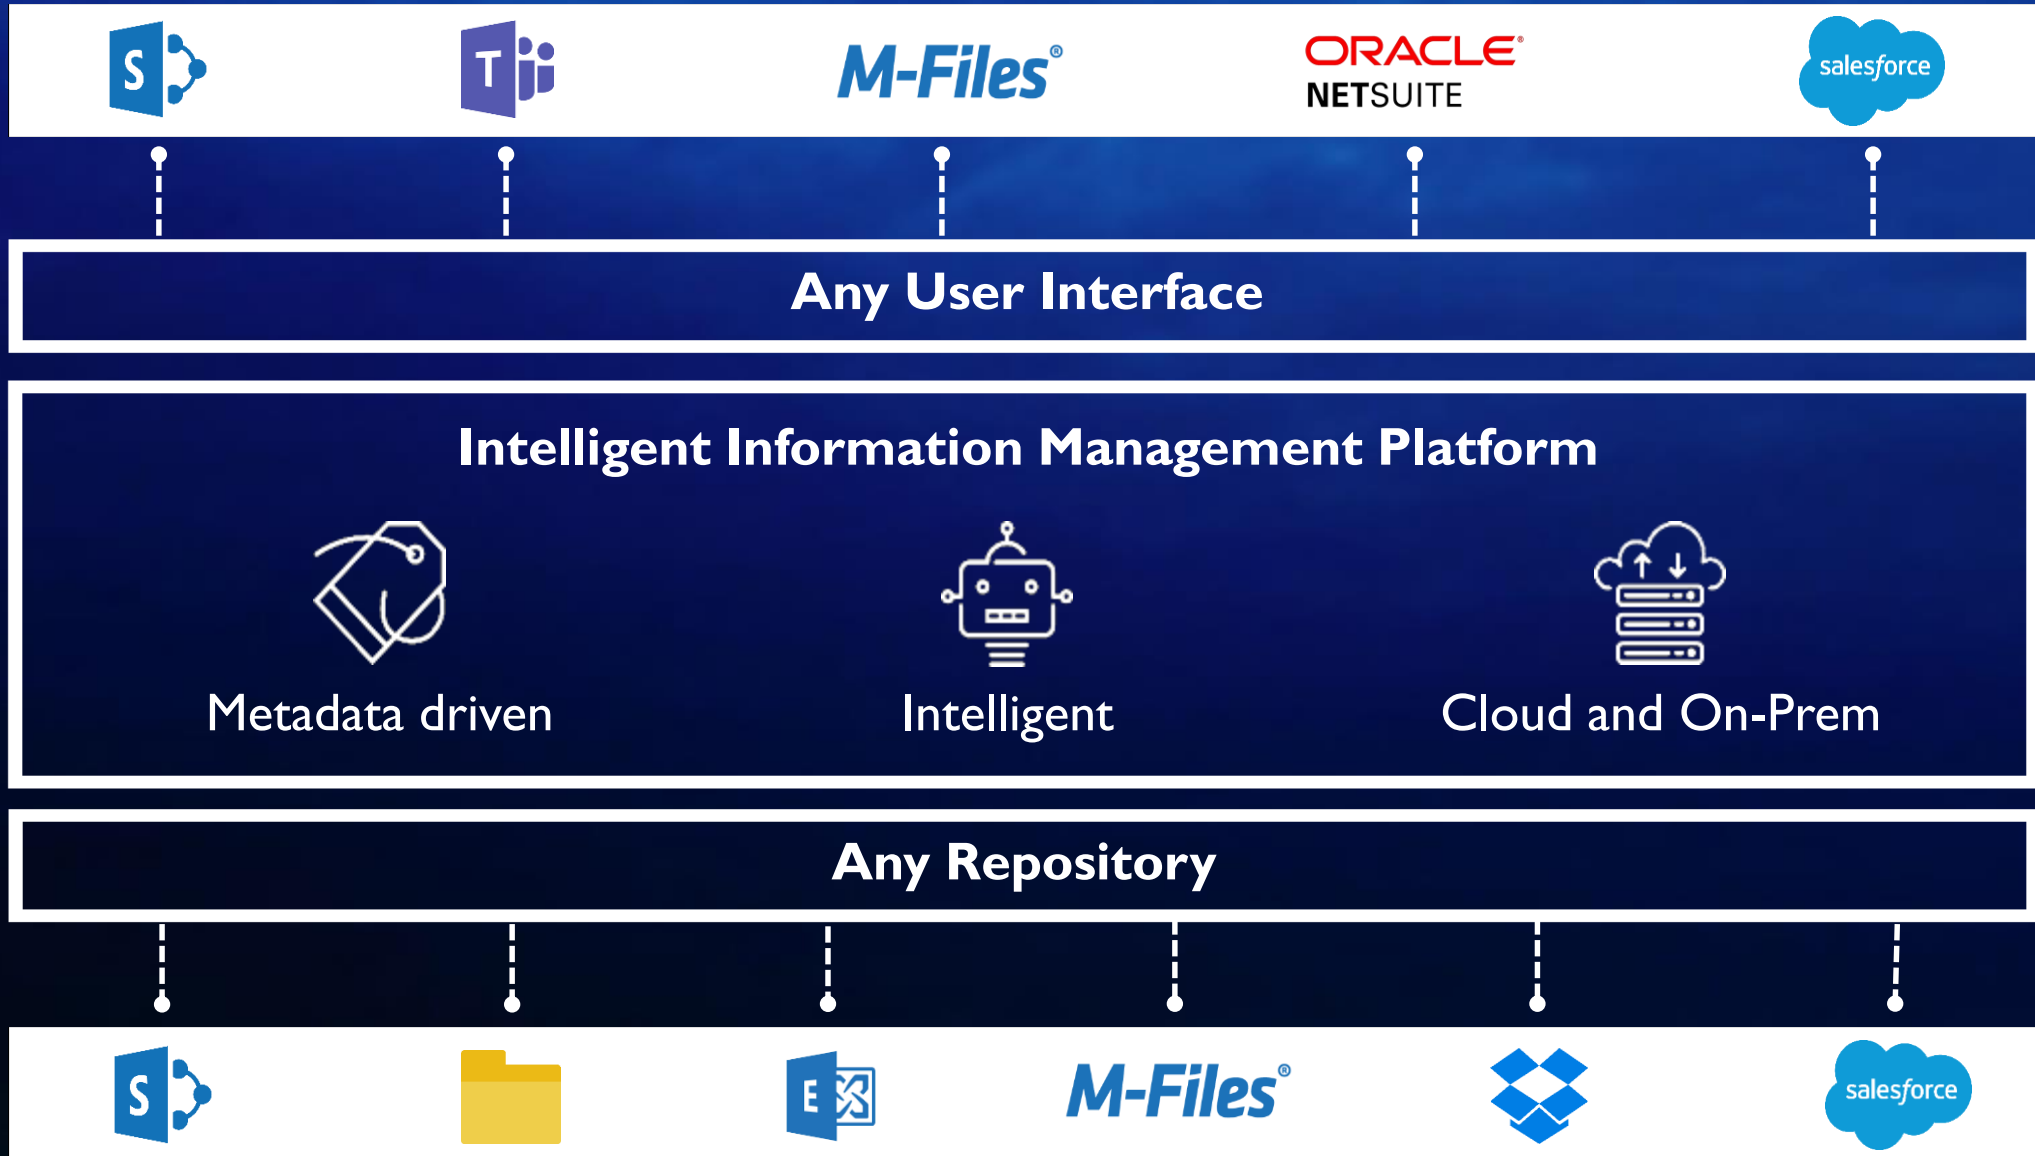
S

T

M-Files®

ORACLE®
NETSUITE

salesforce

Any User Interface

Intelligent Information Management Platform

Metadata driven

Intelligent

Cloud and On-Prem

Any Repository

S

E

M-Files®

salesforce